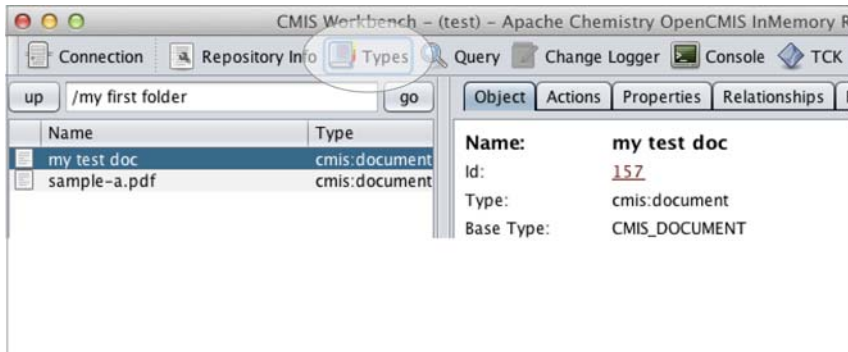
CMIS Workbench - (test) - Apache Chemistry OpenCMIS InMemory R

Connection Repository Info Types Query Change Logger Console TCK

up /my first folder go

| Name | Type |
|---|---|
| my test doc | cmis:document |
| sample-a.pdf | cmis:document |

Object Actions Properties Relationships

Name: my test doc
Id: 157
Type: cmis:document
Base Type: CMIS_DOCUMENT